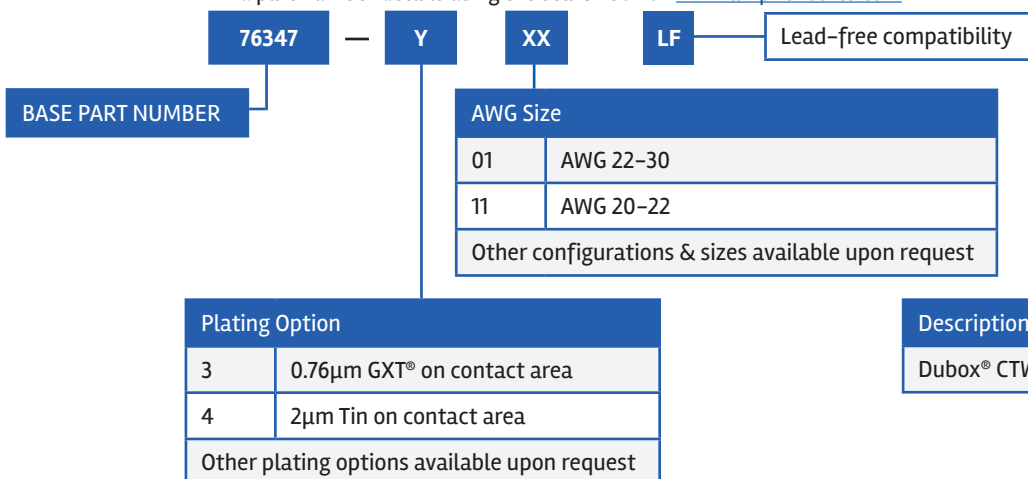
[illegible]

76347 — Y XX LF

Lead-free compatibility

BASE PART NUMBER

| AWG Size | |
|---|---|
| 01 | AWG 22–30 |
| 11 | AWG 20–22 |
| Other configurations & sizes available upon request | |

| Plating Option | |
|---|---|
| 3 | 0.76µm GXT® on contact area |
| 4 | 2µm Tin on contact area |
| Other plating options available upon request | |

| Description |
|---|
| Dubox® CT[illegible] |